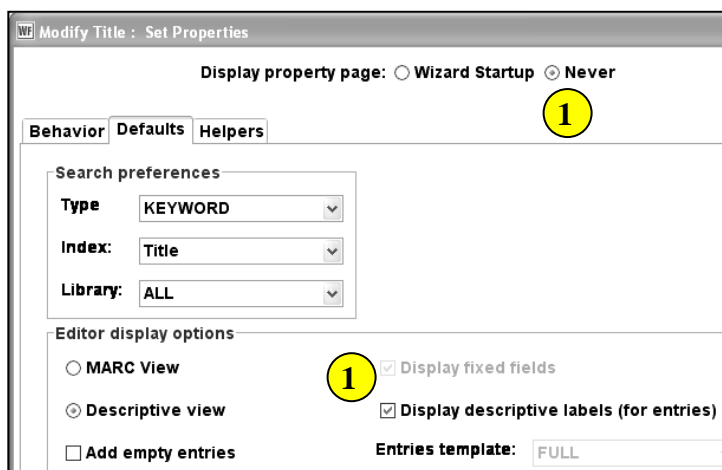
WF Modify Title : Set Properties

Display property page: ○ Wizard Startup ⦿ Never

1

Behavior Defaults Helpers

Search preferences

Type KEYWORD

Index: Title

Library: ALL

Editor display options

○ MARC View

1

☑ Display fixed fields

⦿ Descriptive view

☑ Display descriptive labels (for entries)

☐ Add empty entries

Entries template: FULL